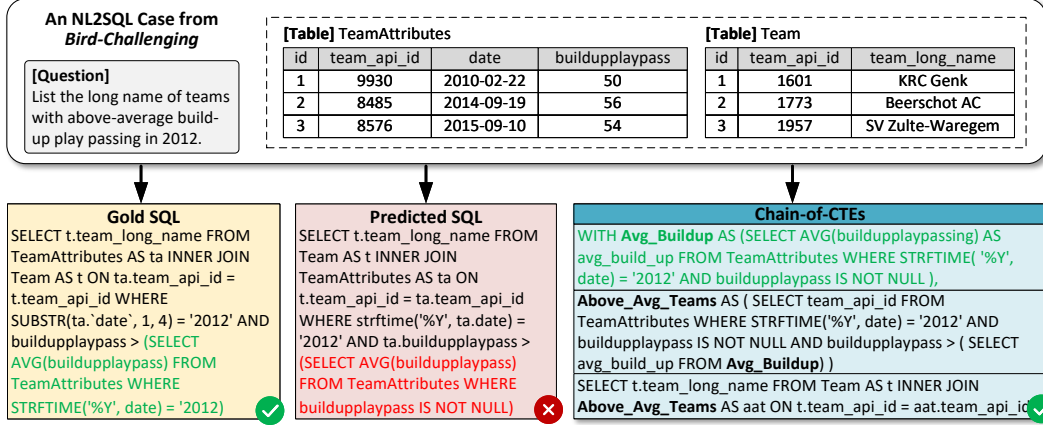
An NL2SQL Case from *Bird-Challenging*

[Question]
List the long name of teams with above-average build-up play passing in 2012.

[Table] TeamAttributes

| id | team_api_id | date | buildupplaypass |
|---|---|---|---|
| 1 | 9930 | 2010-02-22 | 50 |
| 2 | 8485 | 2014-09-19 | 56 |
| 3 | 8576 | 2015-09-10 | 54 |

[Table] Team

| id | team_api_id | team_long_name |
|---|---|---|
| 1 | 1601 | KRC Genk |
| 2 | 1773 | Beerschot AC |
| 3 | 1957 | SV Zulte-Waregem |

Gold SQL
SELECT t.team_long_name FROM TeamAttributes AS ta INNER JOIN Team AS t ON ta.team_api_id = t.team_api_id WHERE SUBSTR(ta.`date`, 1, 4) = '2012' AND buildupplaypass > (SELECT AVG(buildupplaypass) FROM TeamAttributes WHERE STRFTIME('%Y', date) = '2012')

Predicted SQL
SELECT t.team_long_name FROM Team AS t INNER JOIN TeamAttributes AS ta ON t.team_api_id = ta.team_api_id WHERE strftime('%Y', ta.date) = '2012' AND ta.buildupplaypass > (SELECT AVG(buildupplaypass) FROM TeamAttributes WHERE buildupplaypass IS NOT NULL)

Chain-of-CTEs
WITH **Avg_Buildup** AS (SELECT AVG(buildupplaypassing) AS avg_build_up FROM TeamAttributes WHERE STRFTIME( '%Y', date) = '2012' AND buildupplaypass IS NOT NULL ),

**Above_Avg_Teams** AS ( SELECT team_api_id FROM TeamAttributes WHERE STRFTIME('%Y', date) = '2012' AND buildupplaypass IS NOT NULL AND buildupplaypass > ( SELECT avg_build_up FROM **Avg_Buildup**) )

SELECT t.team_long_name FROM Team AS t INNER JOIN **Above_Avg_Teams** AS aat ON t.team_api_id = aat.team_api_id